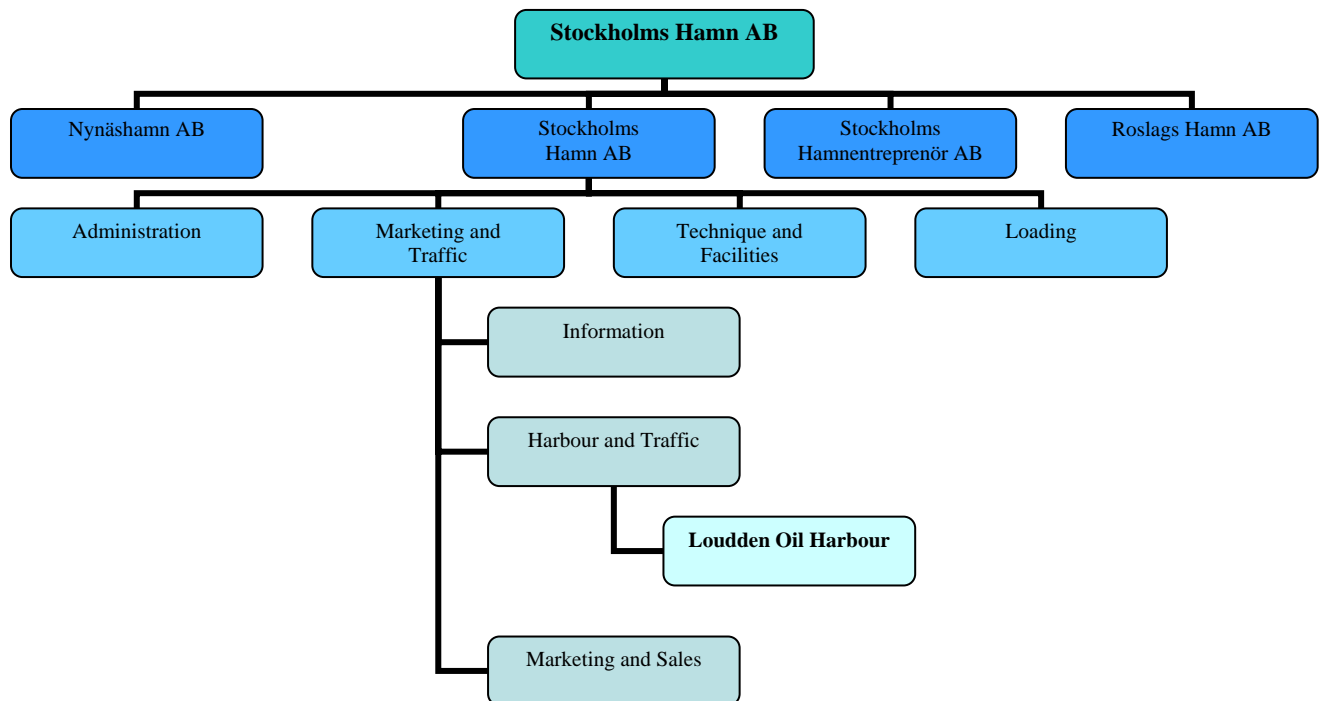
Stockholms Hamn AB

Nynäshamn AB

Stockholms Hamn AB

Stockholms Hamnentreprenör AB

Roslags Hamn AB

Administration

Marketing and Traffic

Technique and Facilities

Loading

Information

Harbour and Traffic

Loudden Oil Harbour

Marketing and Sales